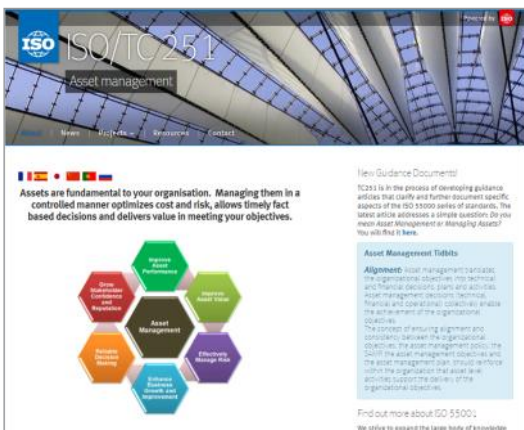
Powered by ISO

ISO ISO/TC 251

Asset management

About News Projects Resources Contact

Assets are fundamental to your organisation. Managing them in a controlled manner optimizes cost and risk, allows timely fact based decisions and delivers value in meeting your objectives.

Improve Asset Performance

Improve Asset Value

Effectively Manage Risk

Enhance Business Growth and Improvement

Reliable Decision Making

Grow Stakeholder Confidence and Reputation

Asset Management

New Guidance Documents!

TC251 is in the process of developing guidance articles that clarify and further document specific aspects of the ISO 55000 series of standards. The latest article addresses a simple question: Do you mean Asset Management or Managing Assets? You will find it here.

Asset Management Tidbits

Alignment: Asset management translates the organizational objectives into technical and financial decisions, plans and activities. Asset management decisions (technical, financial and operational) collectively enable the achievement of the organizational objectives.
The concept of ensuring alignment and consistency between the organizational objectives, the asset management policy, the SAMP, the asset management objectives and the asset management plan should reinforce within the organization that asset level activities support the delivery of the organizational objectives.

Find out more about ISO 55001

We strive to expand the large body of knowledge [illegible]